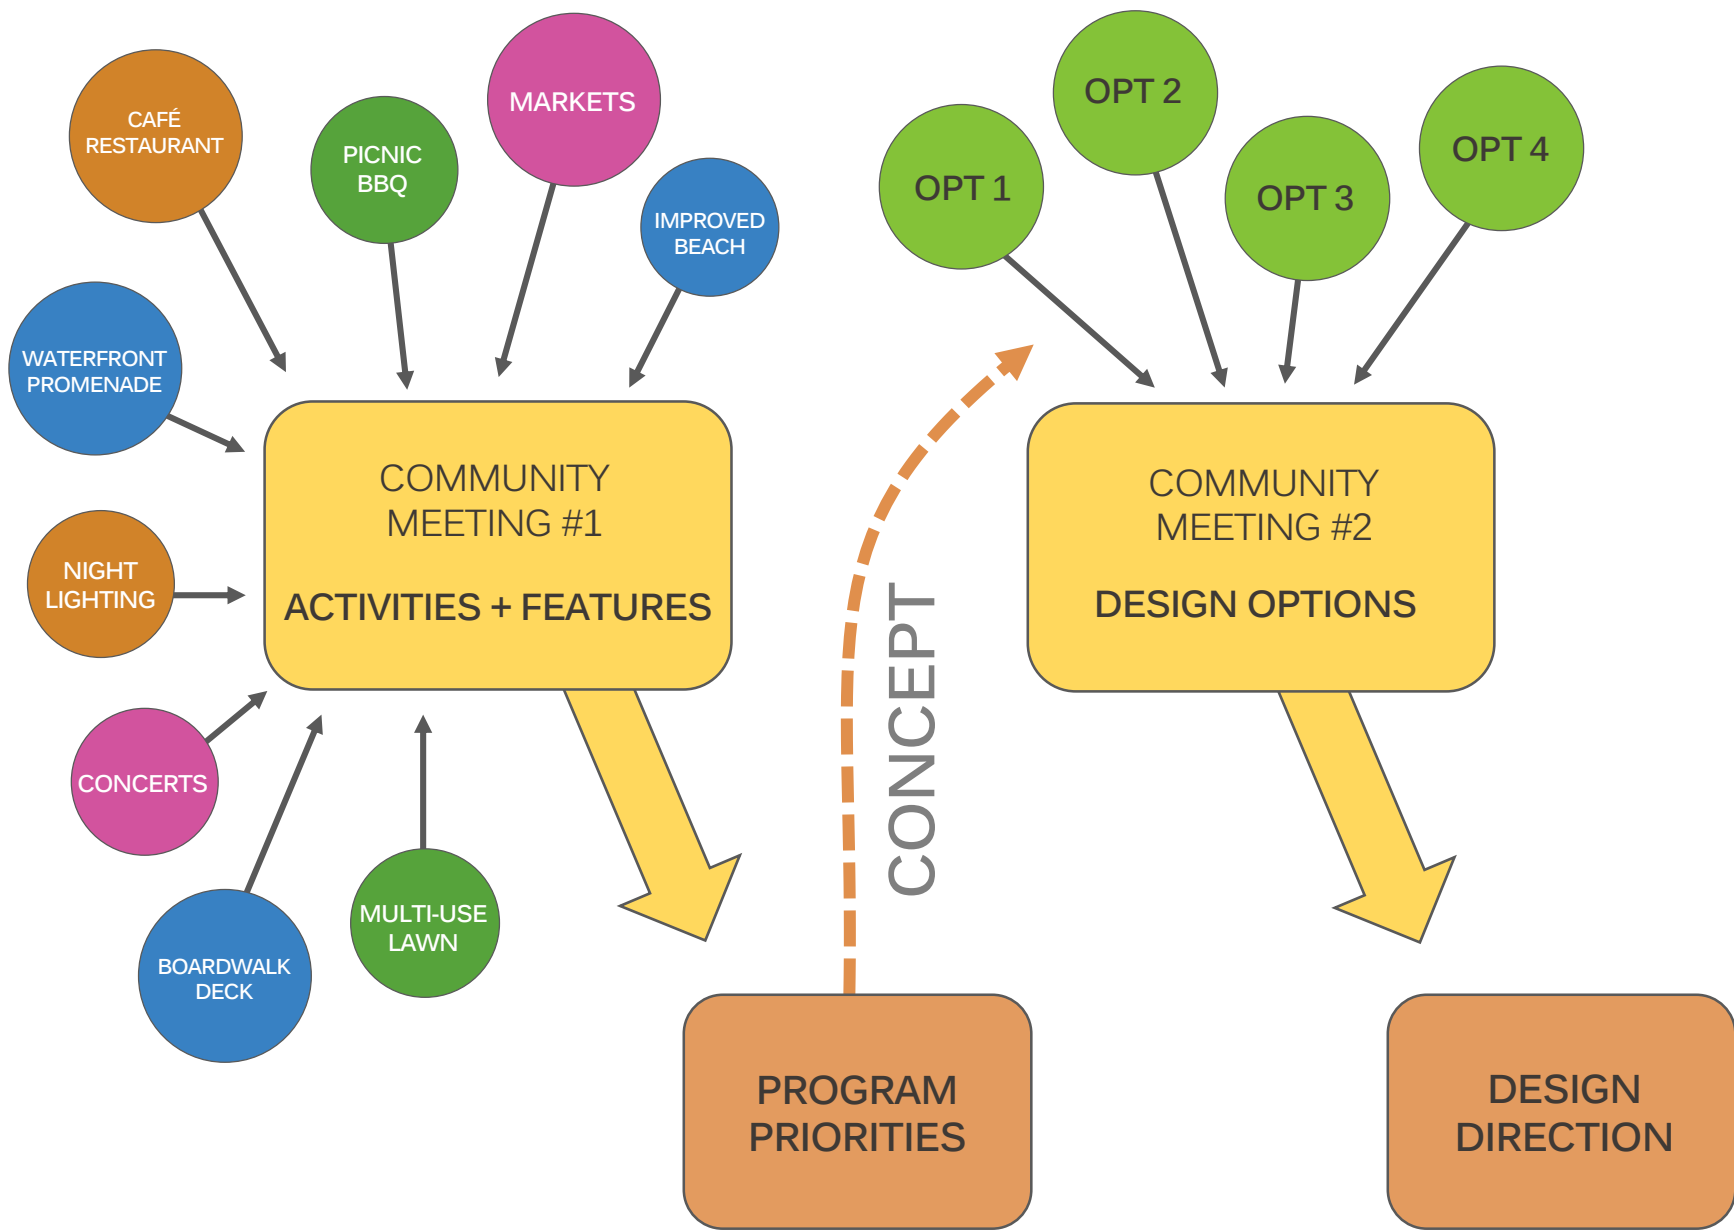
CAFÉ RESTAURANT

PICNIC BBQ

MARKETS

IMPROVED BEACH

WATERFRONT PROMENADE

NIGHT LIGHTING

CONCERTS

BOARDWALK DECK

MULTI-USE LAWN

COMMUNITY MEETING #1

ACTIVITIES + FEATURES

OPT 1

OPT 2

OPT 3

OPT 4

COMMUNITY MEETING #2

DESIGN OPTIONS

CONCEPT

PROGRAM PRIORITIES

DESIGN DIRECTION